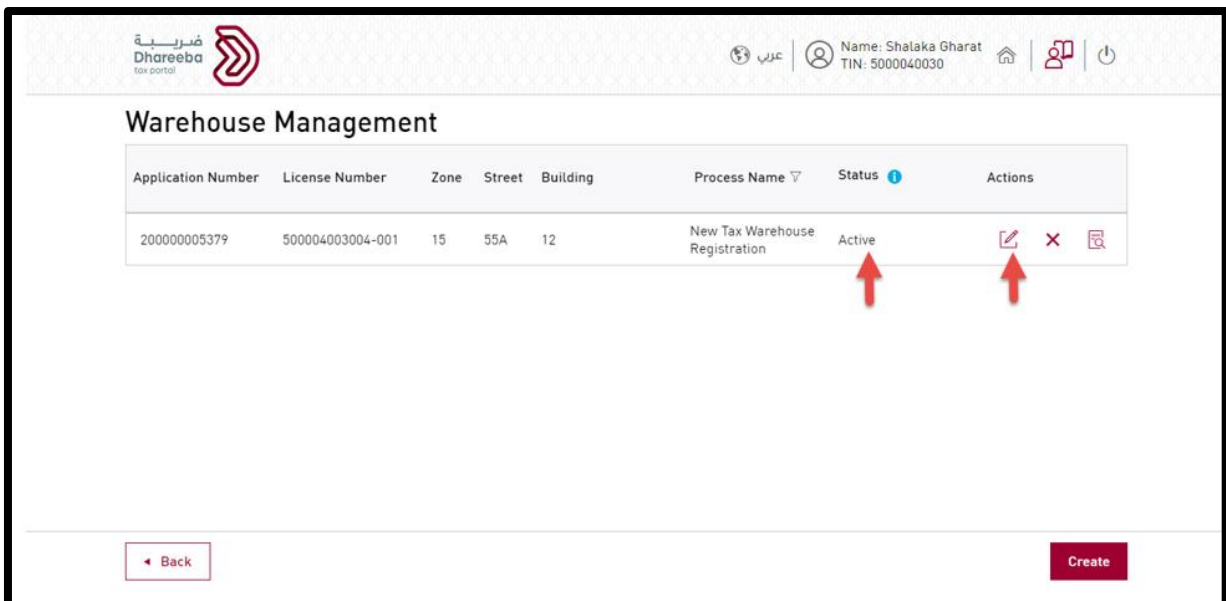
ضريبة
Dhareeba
tax portal

عربي

Name: Shalaka Gharat
TIN: 5000040030

Warehouse Management

| Application Number | License Number | Zone | Street | Building | Process Name | Status | Actions |
|---|---|---|---|---|---|---|---|
| 200000005379 | 500004003004-001 | 15 | 55A | 12 | New Tax Warehouse Registration | Active | |

◂ Back

Create